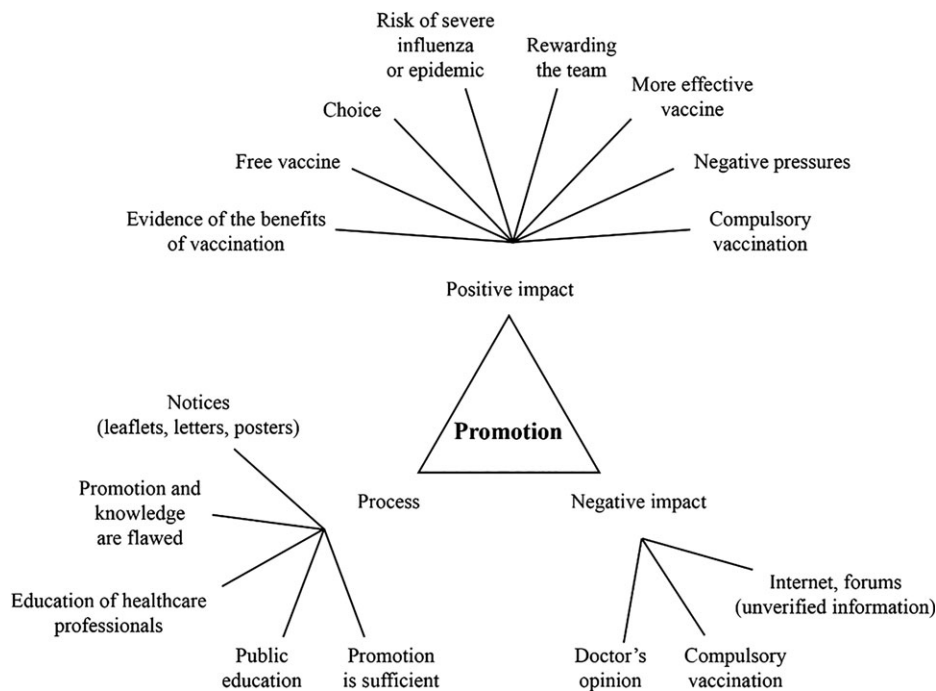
Risk of severe influenza or epidemic

Rewarding the team

Choice

More effective vaccine

Free vaccine

Negative pressures

Evidence of the benefits of vaccination

Compulsory vaccination

Positive impact

Promotion

Notices (leaflets, letters, posters)

Promotion and knowledge are flawed

Process

Negative impact

Education of healthcare professionals

Public education

Promotion is sufficient

Internet, forums (unverified information)

Doctor's opinion

Compulsory vaccination